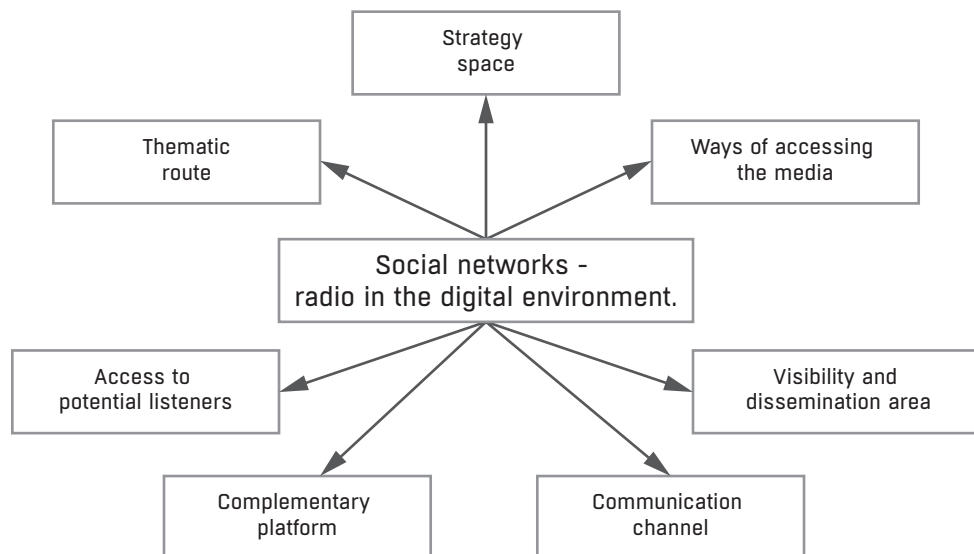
Strategy space

Thematic route

Ways of accessing the media

Social networks - radio in the digital environment.

Access to potential listeners

Visibility and dissemination area

Complementary platform

Communication channel